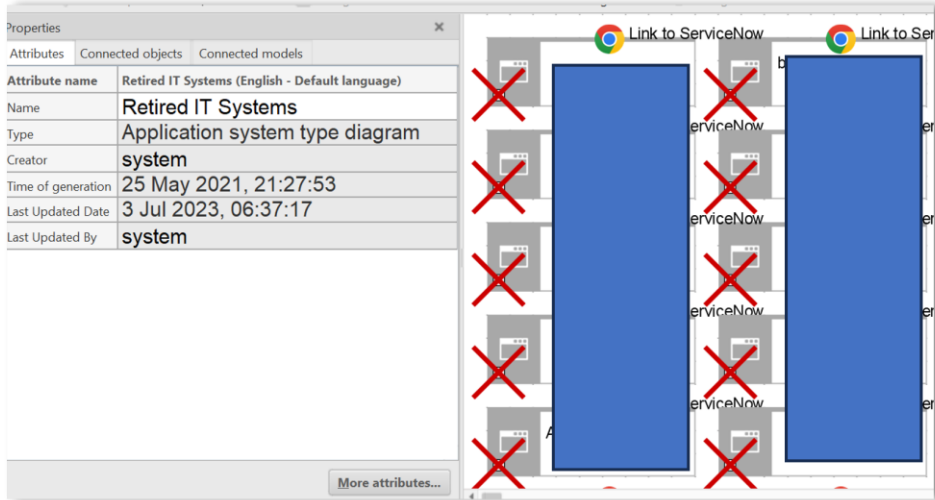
Properties

Attributes | Connected objects | Connected models

| Attribute name | Retired IT Systems (English - Default language) |
|---|---|
| Name | Retired IT Systems |
| Type | Application system type diagram |
| Creator | system |
| Time of generation | 25 May 2021, 21:27:53 |
| Last Updated Date | 3 Jul 2023, 06:37:17 |
| Last Updated By | system |

More attributes...

Link to ServiceNow
Link to Ser
b
erviceNow
erviceNow
erviceNow
erviceNow
A